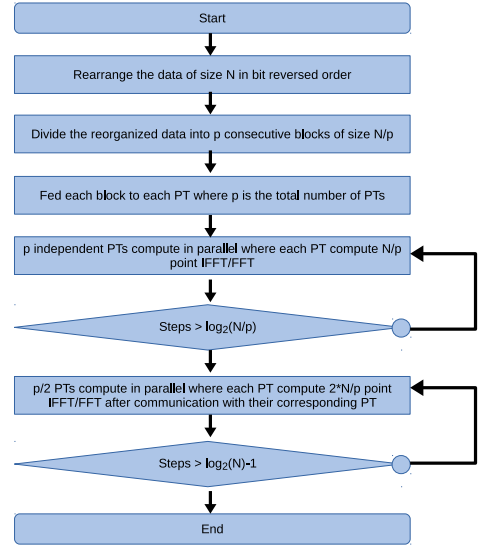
Start

Rearrange the data of size N in bit reversed order

Divide the reorganized data into p consecutive blocks of size N/p

Fed each block to each PT where p is the total number of PTs

p independent PTs compute in parallel where each PT compute N/p point IFFT/FFT

Steps > $\log_2(N/p)$

p/2 PTs compute in parallel where each PT compute 2*N/p point IFFT/FFT after communication with their corresponding PT

Steps > $\log_2(N)$-1

End